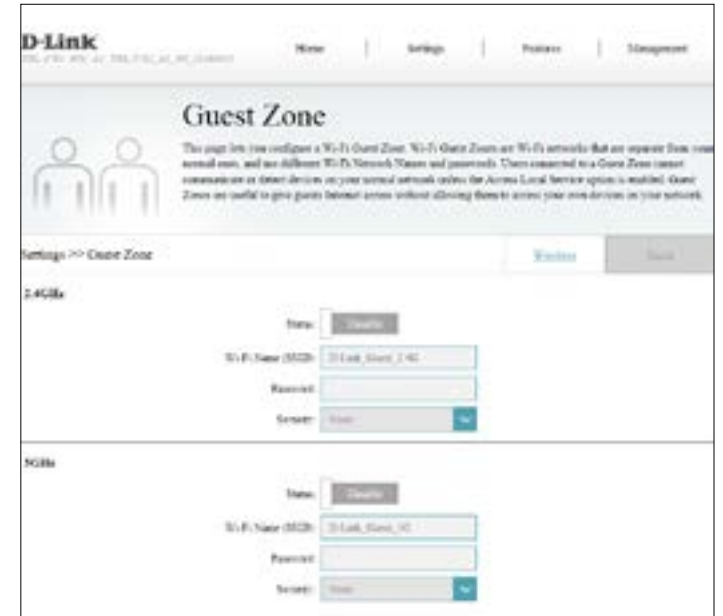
D-Link
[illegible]

Home | Settings | Features | Management

Guest Zone

This page lets you configure a Wi-Fi Guest Zone. Wi-Fi Guest Zones are Wi-Fi networks that are separate from your normal ones, and use different Wi-Fi Network Names and passwords. Users connected to a Guest Zone cannot communicate or detect devices on your normal network unless the Access Local Service option is enabled. Guest Zones are useful to give guests Internet access without allowing them to access your own devices on your network.

Settings >> Guest Zone

Wireless

Save

2.4GHz

Status: Disable

Wi-Fi Name (SSID): D-Link_Guest_2.4G

Password:

Security: None

5GHz

Status: Disable

Wi-Fi Name (SSID): D-Link_Guest_5G

Password:

Security: None